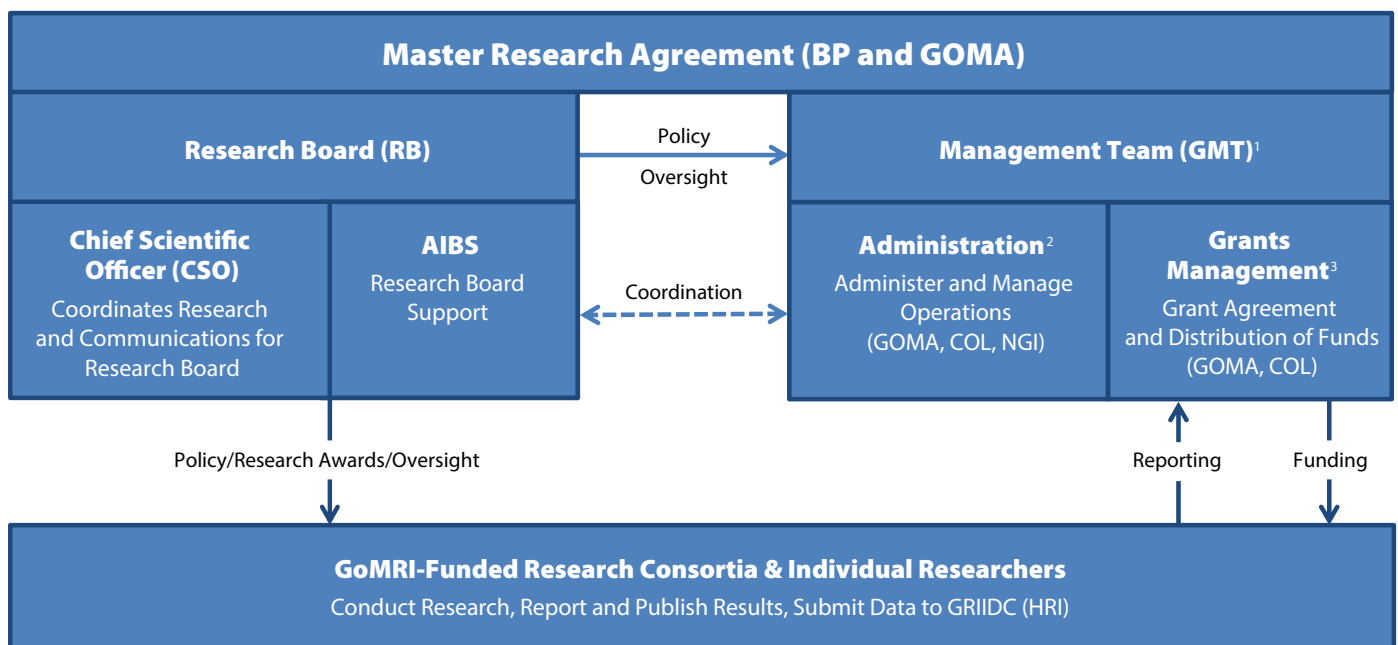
Master Research Agreement (BP and GOMA)

Research Board (RB)

Policy

Oversight

Management Team (GMT)$^1$

Chief Scientific Officer (CSO)
Coordinates Research and Communications for Research Board

AIBS
Research Board Support

Coordination

Administration$^2$
Administer and Manage Operations
(GOMA, COL, NGI)

Grants Management$^3$
Grant Agreement and Distribution of Funds
(GOMA, COL)

Policy/Research Awards/Oversight

Reporting

Funding

GoMRI-Funded Research Consortia & Individual Researchers
Conduct Research, Report and Publish Results, Submit Data to GRIIDC (HRI)